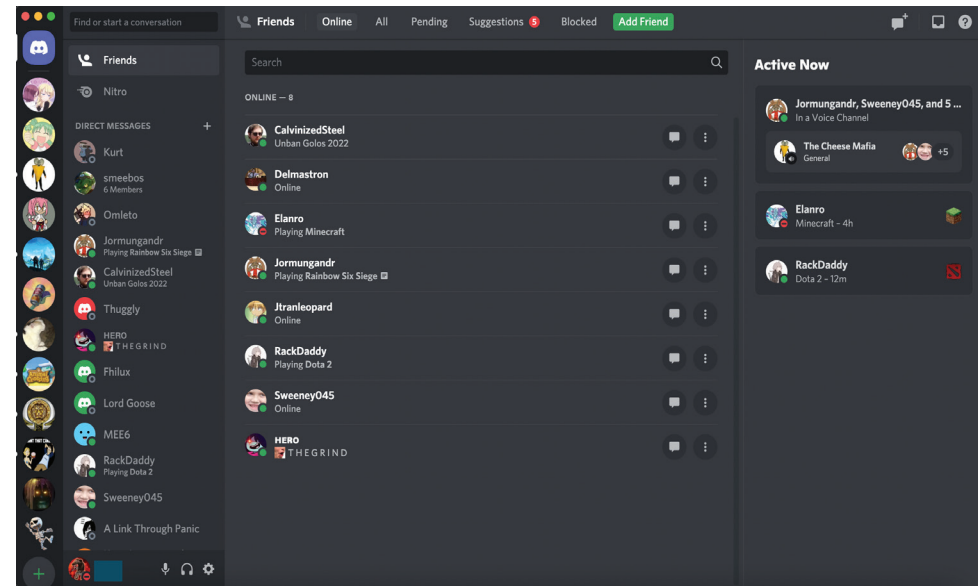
Find or start a conversation

Friends

Nitro

DIRECT MESSAGES +

Kurt

smeebos
6 Members

Omleto

Jormungandr
Playing Rainbow Six Siege

CalvinizedSteel
Unban Golos 2022

Thuggly

HERO
THEGRIND

Fhilux

Lord Goose

MEE6

RackDaddy
Playing Dota 2

Sweeney045

A Link Through Panic

Friends Online All Pending Suggestions 5 Blocked Add Friend

Search

ONLINE — 8

CalvinizedSteel
Unban Golos 2022

Delmastron
Online

Elanro
Playing Minecraft

Jormungandr
Playing Rainbow Six Siege

Jtranleopard
Online

RackDaddy
Playing Dota 2

Sweeney045
Online

HERO
THEGRIND

Active Now

Jormungandr, Sweeney045, and 5 ...
In a Voice Channel

The Cheese Mafia
General
+5

Elanro
Minecraft - 4h

RackDaddy
Dota 2 - 12m